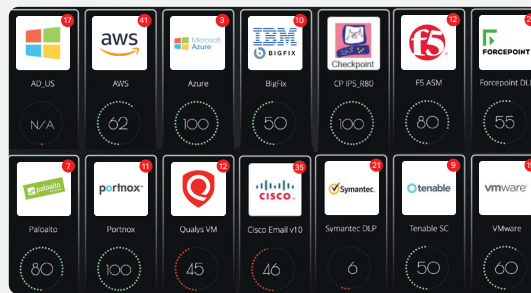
17
AD_US
N/A

aws
41
AWS
62

Microsoft Azure
3
Azure
100

IBM BIGFIX
10
BigFix
50

Checkpoint
CP IPS_R80
100

f5
12
F5 ASM
80

FORCEPOINT
Forcepoint DL
55

paloalto
7
Paloalto
80

portnox
11
Portnox
100

12
Qualys VM
45

CISCO
35
Cisco Email v10
46

Symantec.
21
Symantec DLP
6

tenable
9
Tenable SC
50

vmware
1
VMware
60